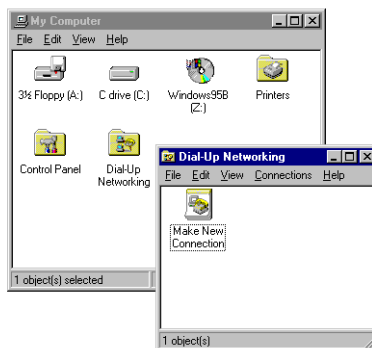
My Computer

File Edit View Help

3½ Floppy (A:)

C drive (C:)

Windows95B (Z:)

Printers

Control Panel

Dial-Up Networking

1 object(s) selected

Dial-Up Networking

File Edit View Connections Help

Make New Connection

1 object(s)